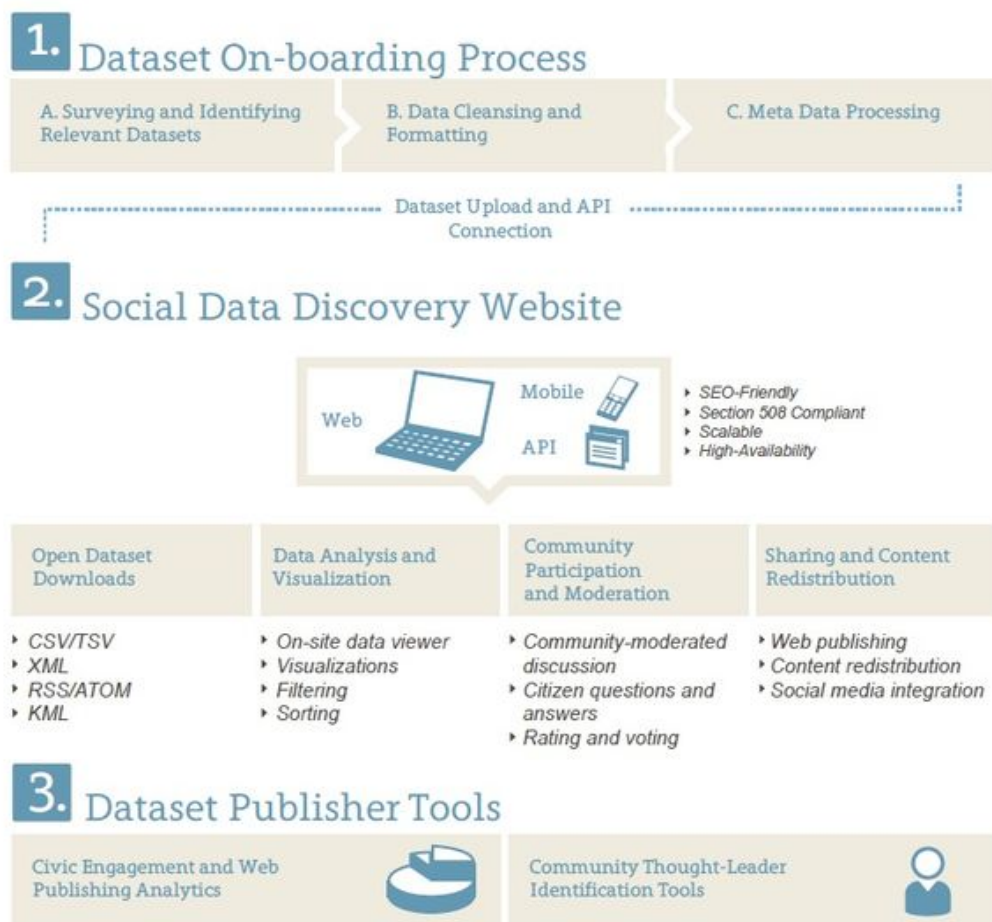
1. Dataset On-boarding Process

A. Surveying and Identifying Relevant Datasets

B. Data Cleansing and Formatting

C. Meta Data Processing

Dataset Upload and API Connection

2. Social Data Discovery Website

Web

Mobile

API

‣ SEO-Friendly
‣ Section 508 Compliant
‣ Scalable
‣ High-Availability

Open Dataset Downloads

‣ CSV/TSV
‣ XML
‣ RSS/ATOM
‣ KML

Data Analysis and Visualization

‣ On-site data viewer
‣ Visualizations
‣ Filtering
‣ Sorting

Community Participation and Moderation

‣ Community-moderated discussion
‣ Citizen questions and answers
‣ Rating and voting

Sharing and Content Redistribution

‣ Web publishing
‣ Content redistribution
‣ Social media integration

3. Dataset Publisher Tools

Civic Engagement and Web Publishing Analytics

Community Thought-Leader Identification Tools